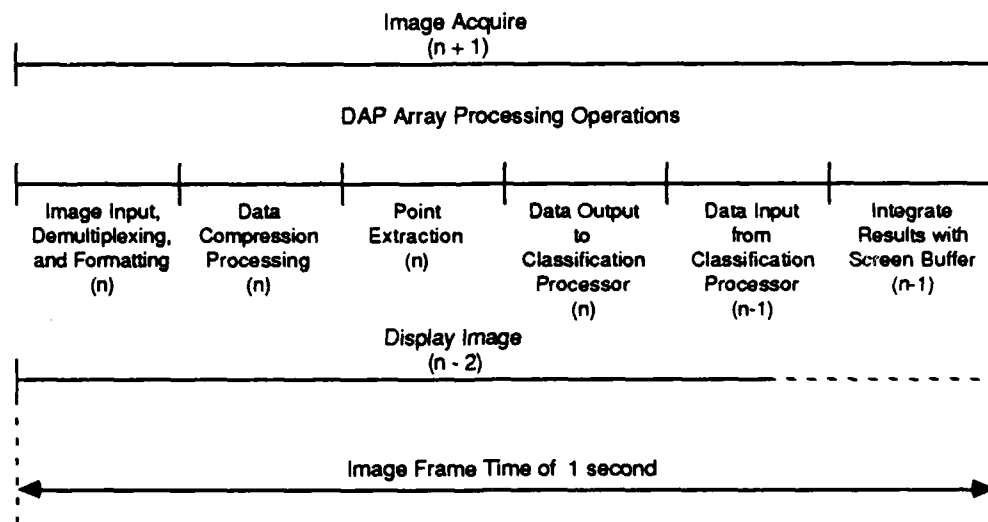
Image Acquire
(n + 1)

DAP Array Processing Operations

Image Input, Demultiplexing, and Formatting
(n)

Data Compression Processing
(n)

Point Extraction
(n)

Data Output to Classification Processor
(n)

Data Input from Classification Processor
(n-1)

Integrate Results with Screen Buffer
(n-1)

Display Image
(n - 2)

Image Frame Time of 1 second